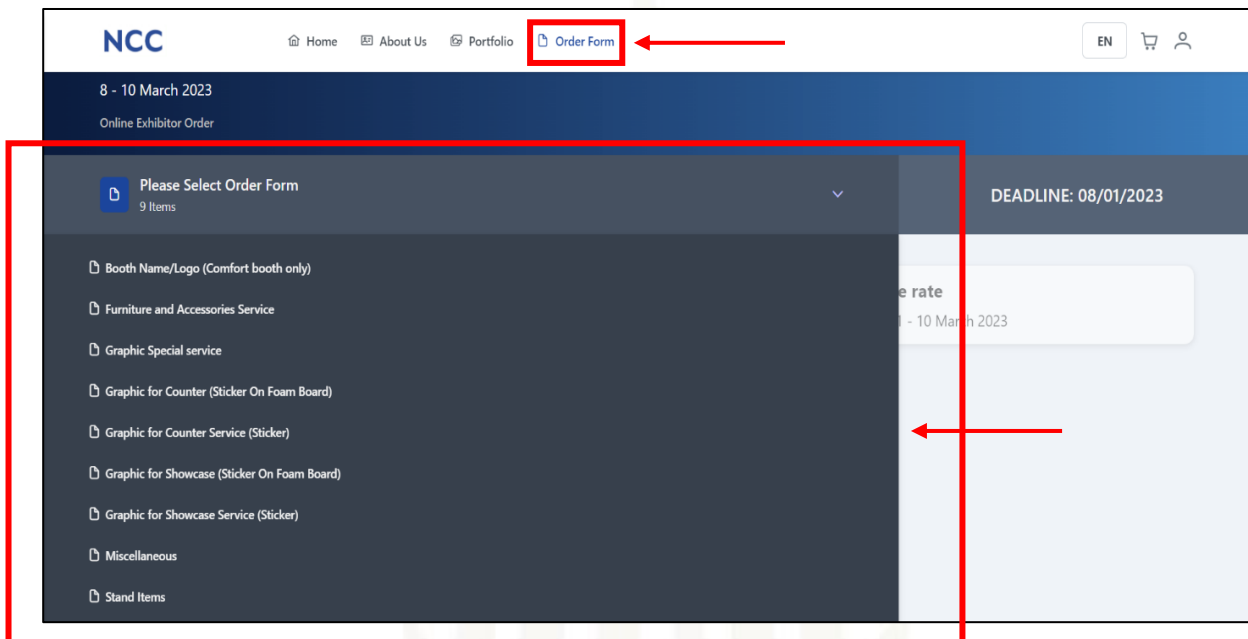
NCC

Home About Us Portfolio Order Form

EN

8 - 10 March 2023

Online Exhibitor Order

Please Select Order Form
9 Items

DEADLINE: 08/01/2023

Booth Name/Logo (Comfort booth only)

Furniture and Accessories Service

Graphic Special service

Graphic for Counter (Sticker On Foam Board)

Graphic for Counter Service (Sticker)

Graphic for Showcase (Sticker On Foam Board)

Graphic for Showcase Service (Sticker)

Miscellaneous

Stand Items

e rate
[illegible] - 10 March 2023